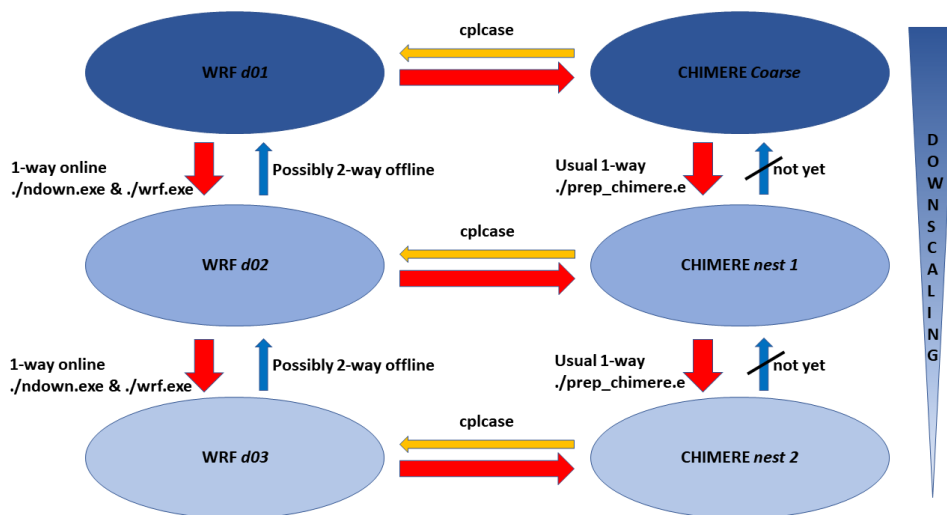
cplcase

WRF *d01*

CHIMERE *Coarse*

DOWNSCALING

1-way online
./ndown.exe & ./wrf.exe

Possibly 2-way offline

Usual 1-way
./prep_chimere.e

not yet

cplcase

WRF *d02*

CHIMERE *nest 1*

1-way online
./ndown.exe & ./wrf.exe

Possibly 2-way offline

Usual 1-way
./prep_chimere.e

not yet

cplcase

WRF *d03*

CHIMERE *nest 2*